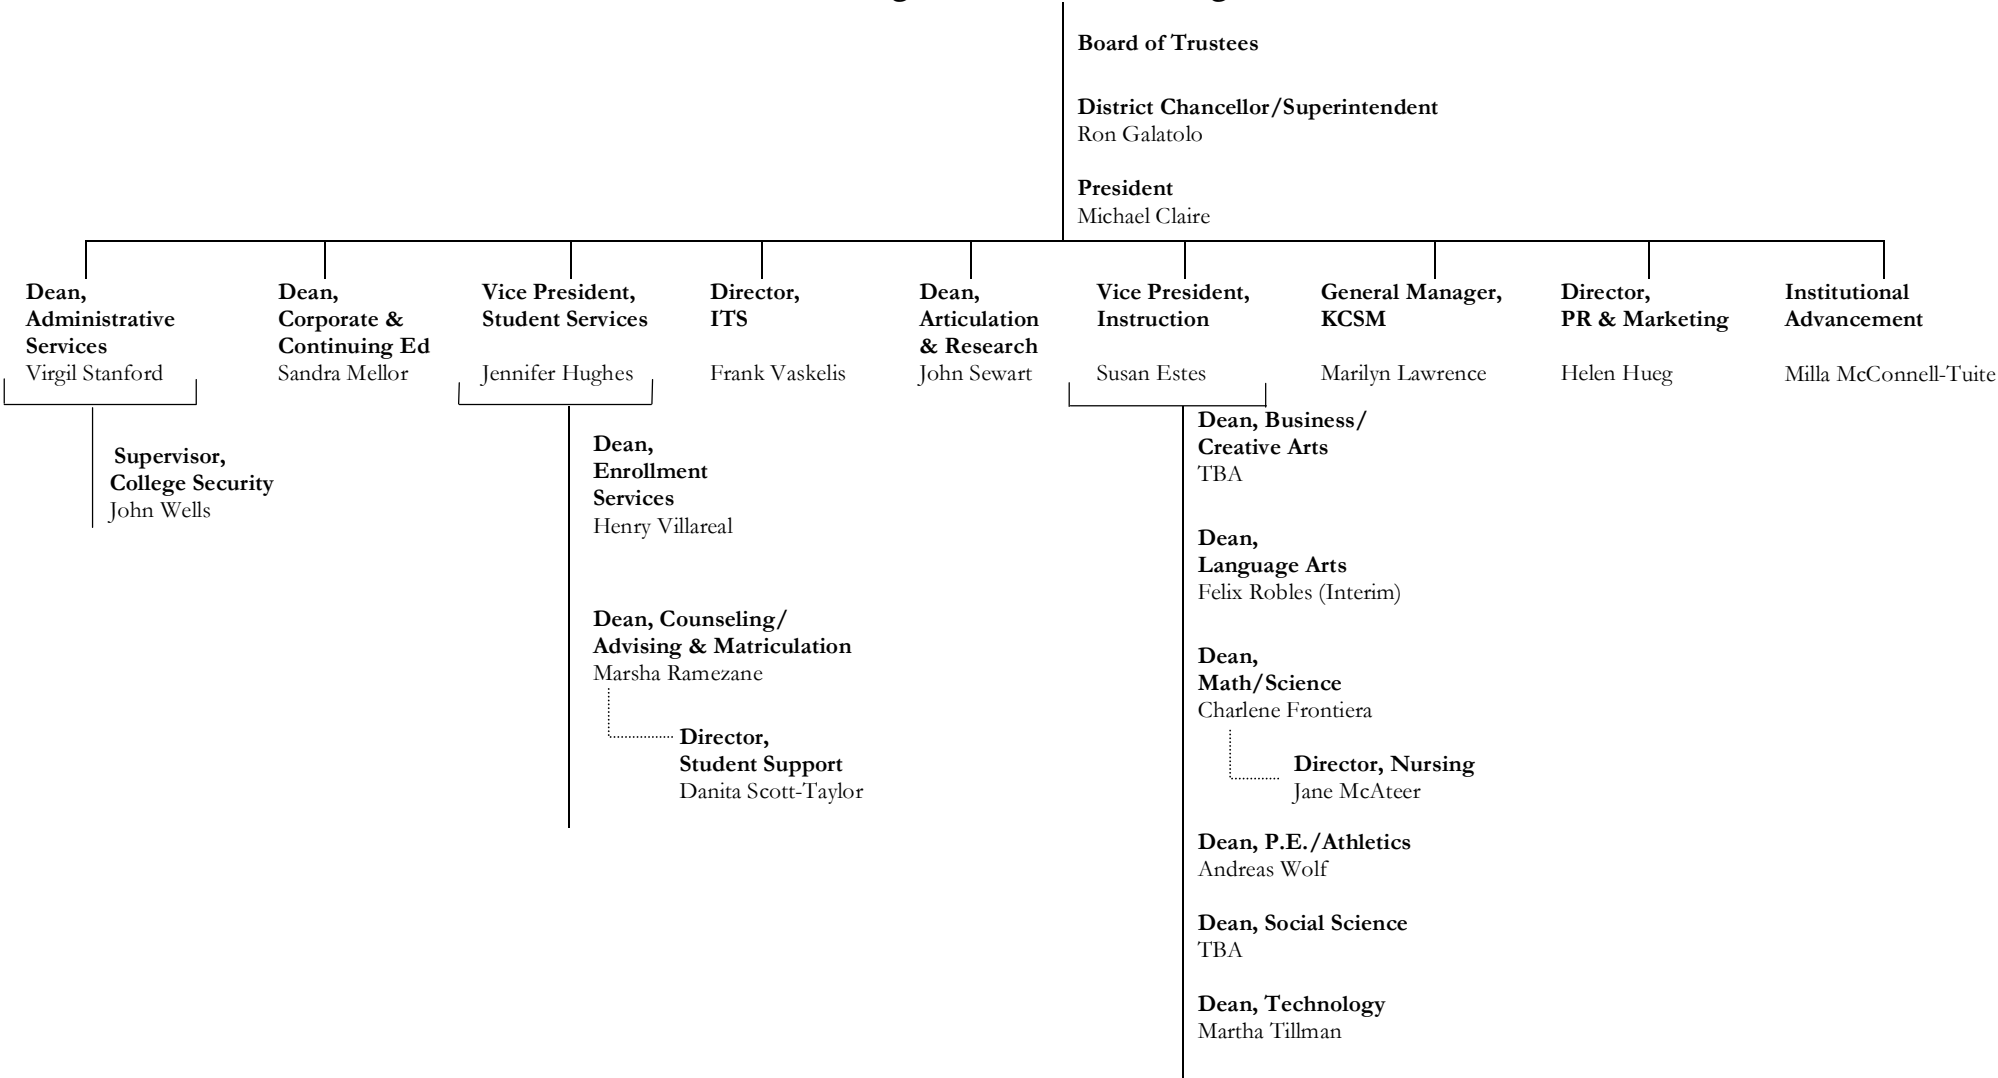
Board of Trustees

District Chancellor/Superintendent
Ron Galatolo

President
Michael Claire

Dean, Administrative Services
Virgil Stanford

Supervisor, College Security
John Wells

Dean, Corporate & Continuing Ed
Sandra Mellor

Vice President, Student Services
Jennifer Hughes

Dean, Enrollment Services
Henry Villareal

Dean, Counseling/ Advising & Matriculation
Marsha Ramezane

Director, Student Support
Danita Scott-Taylor

Director, ITS
Frank Vaskelis

Dean, Articulation & Research
John Sewart

Vice President, Instruction
Susan Estes

Dean, Business/ Creative Arts
TBA

Dean, Language Arts
Felix Robles (Interim)

Dean, Math/Science
Charlene Frontiera

Director, Nursing
Jane McAteer

Dean, P.E./Athletics
Andreas Wolf

Dean, Social Science
TBA

Dean, Technology
Martha Tillman

General Manager, KCSM
Marilyn Lawrence

Director, PR & Marketing
Helen Hueg

Institutional Advancement
Milla McConnell-Tuite